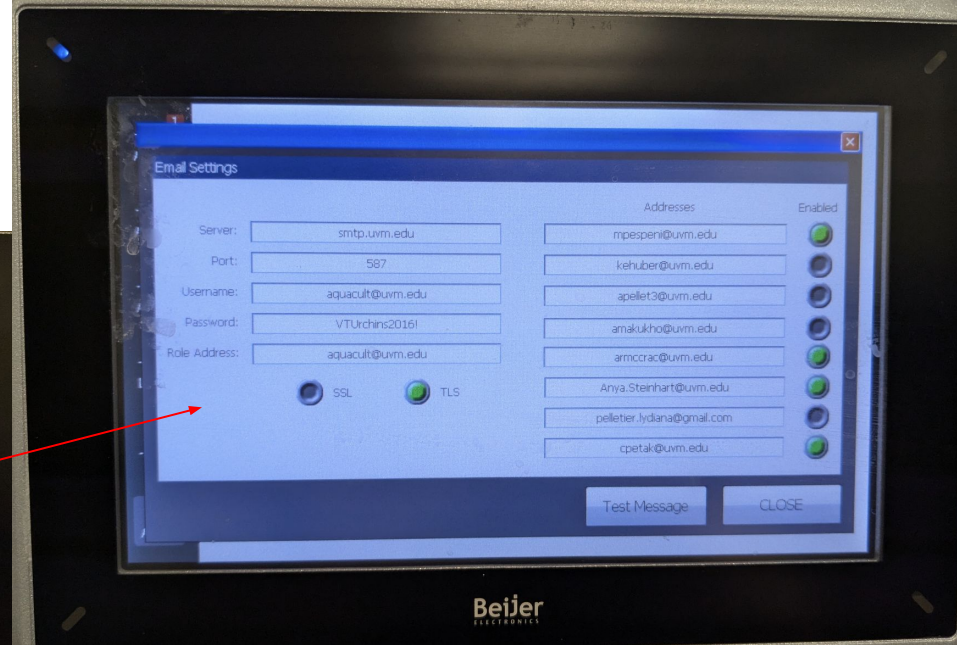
Email Settings

Server: smtp.uvm.edu
Port: 587
Username: aquacult@uvm.edu
Password: VTUrchins2016!
Role Address: aquacult@uvm.edu

SSL TLS

Addresses Enabled
mpespeni@uvm.edu
kehuber@uvm.edu
apellet3@uvm.edu
amakukho@uvm.edu
amccrac@uvm.edu
Anya.Steinhart@uvm.edu
pelletier.lydiana@gmail.com
cpetak@uvm.edu

Test Message CLOSE

Beijer ELECTRONICS